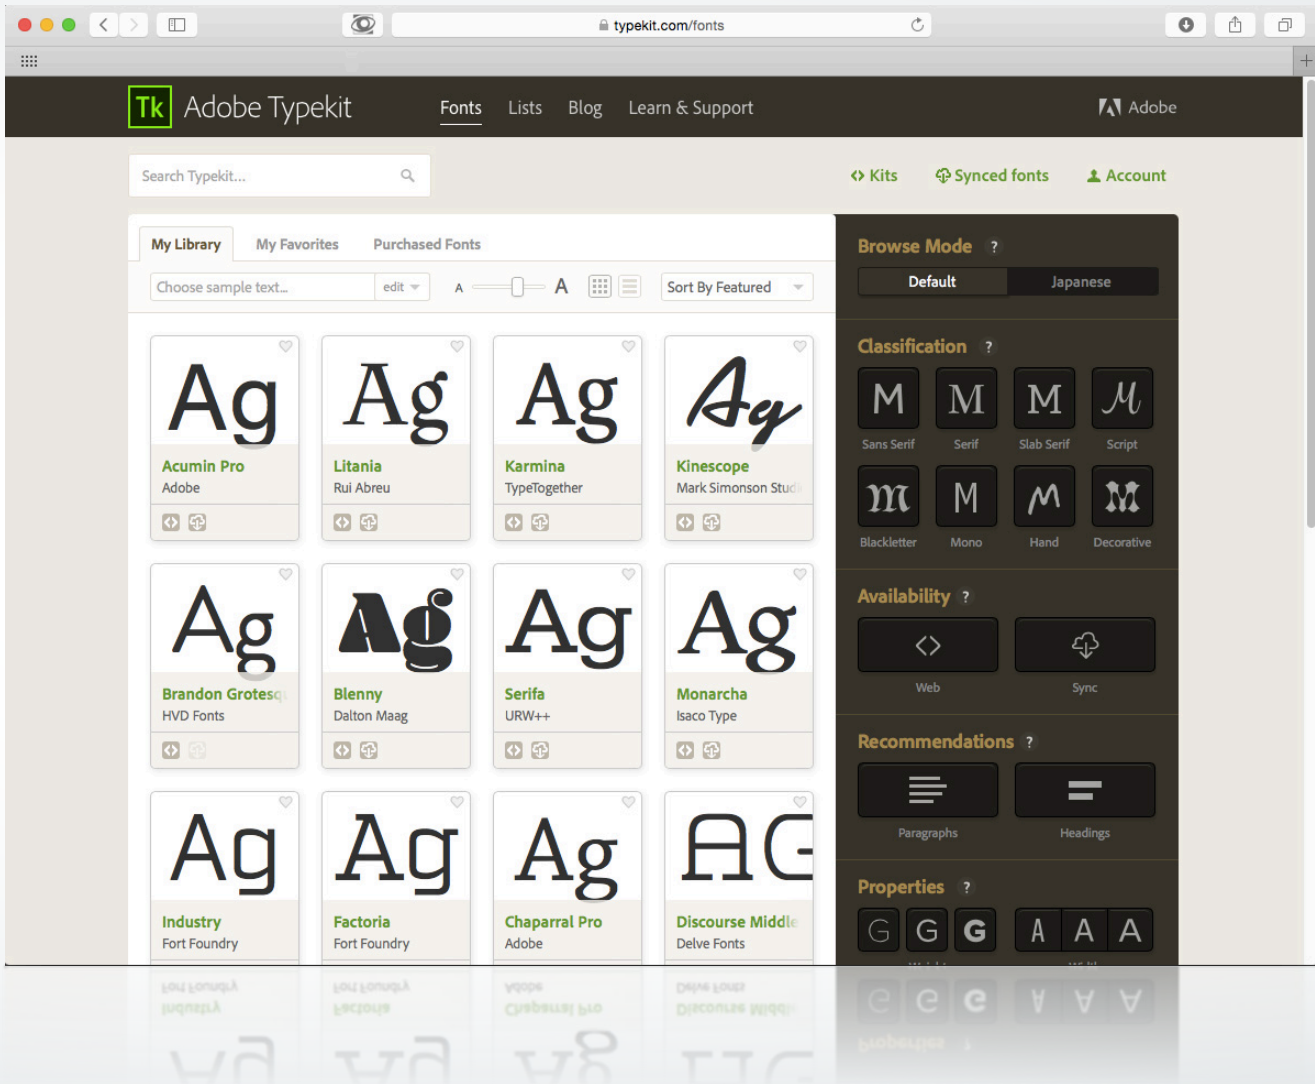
typekit.com/fonts

Tk Adobe Typekit Fonts Lists Blog Learn & Support Adobe

Search Typekit...

Kits Synced fonts Account

My Library My Favorites Purchased Fonts

Choose sample text... edit A A Sort By Featured

Ag
Acumin Pro
Adobe

Ag
Litania
Rui Abreu

Ag
Karmina
TypeTogether

Ag
Kinescope
Mark Simonson Stud

Ag
Brandon Grotesq
HVD Fonts

Ag
Blenny
Dalton Maag

Ag
Serifa
URW++

Ag
Monarcha
Isaco Type

Ag
Industry
Fort Foundry

Ag
Factoria
Fort Foundry

Ag
Chaparral Pro
Adobe

AG
Discourse Middle
Delve Fonts

Browse Mode ?
Default Japanese

Classification ?
M Sans Serif
M Serif
M Slab Serif
M Script
M Blackletter
M Mono
M Hand
M Decorative

Availability ?
Web
Sync

Recommendations ?
Paragraphs
Headings

Properties ?
G G G A A A